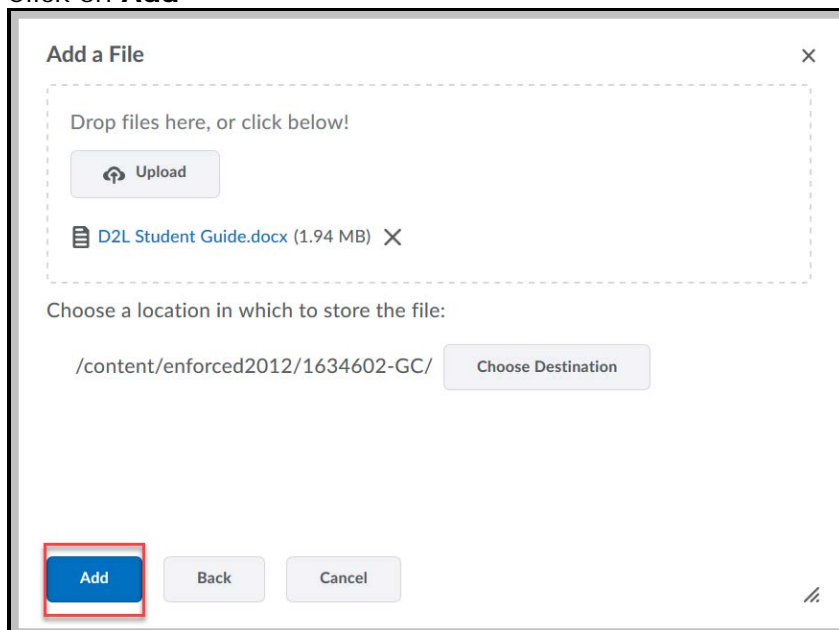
Click on **Add**

Add a File

×

Drop files here, or click below!

Upload

D2L Student Guide.docx (1.94 MB) ×

Choose a location in which to store the file:

/content/enforced2012/1634602-GC/

Choose Destination

Add

Back

Cancel